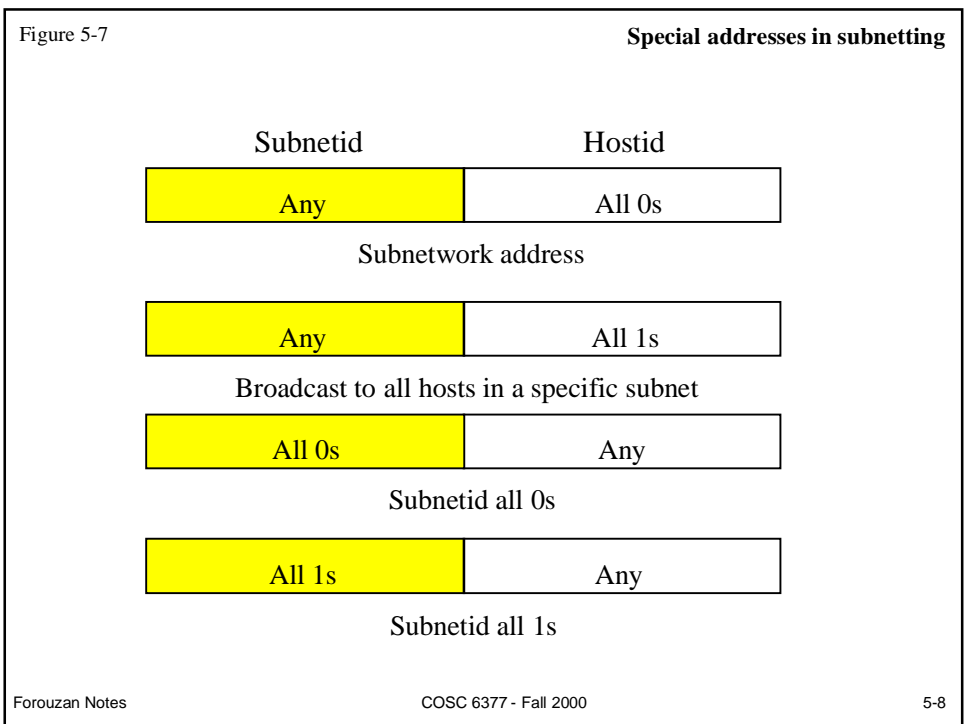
Figure 5-7

Special addresses in subnetting

Subnetid Hostid

Any | All 0s

Subnetwork address

Any | All 1s

Broadcast to all hosts in a specific subnet

All 0s | Any

Subnetid all 0s

All 1s | Any

Subnetid all 1s

Forouzan Notes COSC 6377 - Fall 2000 5-8